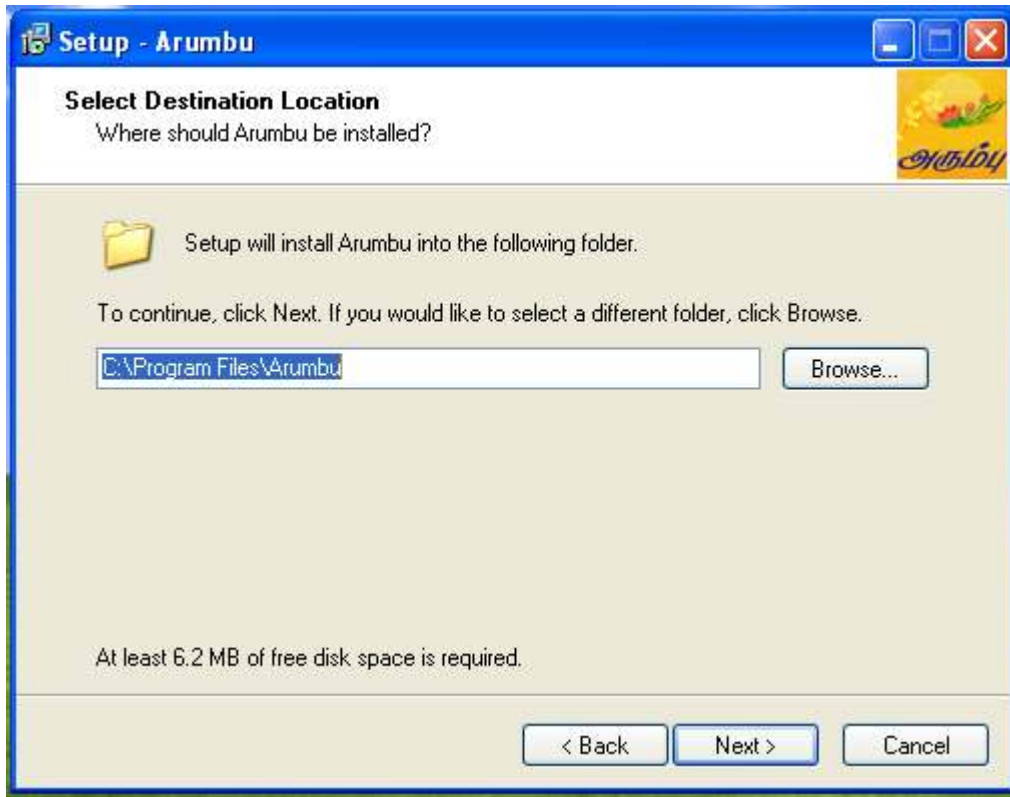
Setup - Arumbu

Select Destination Location
Where should Arumbu be installed?

அரும்பு

Setup will install Arumbu into the following folder.

To continue, click Next. If you would like to select a different folder, click Browse.

C:\Program Files\Arumbu

Browse...

At least 6.2 MB of free disk space is required.

< Back

Next >

Cancel